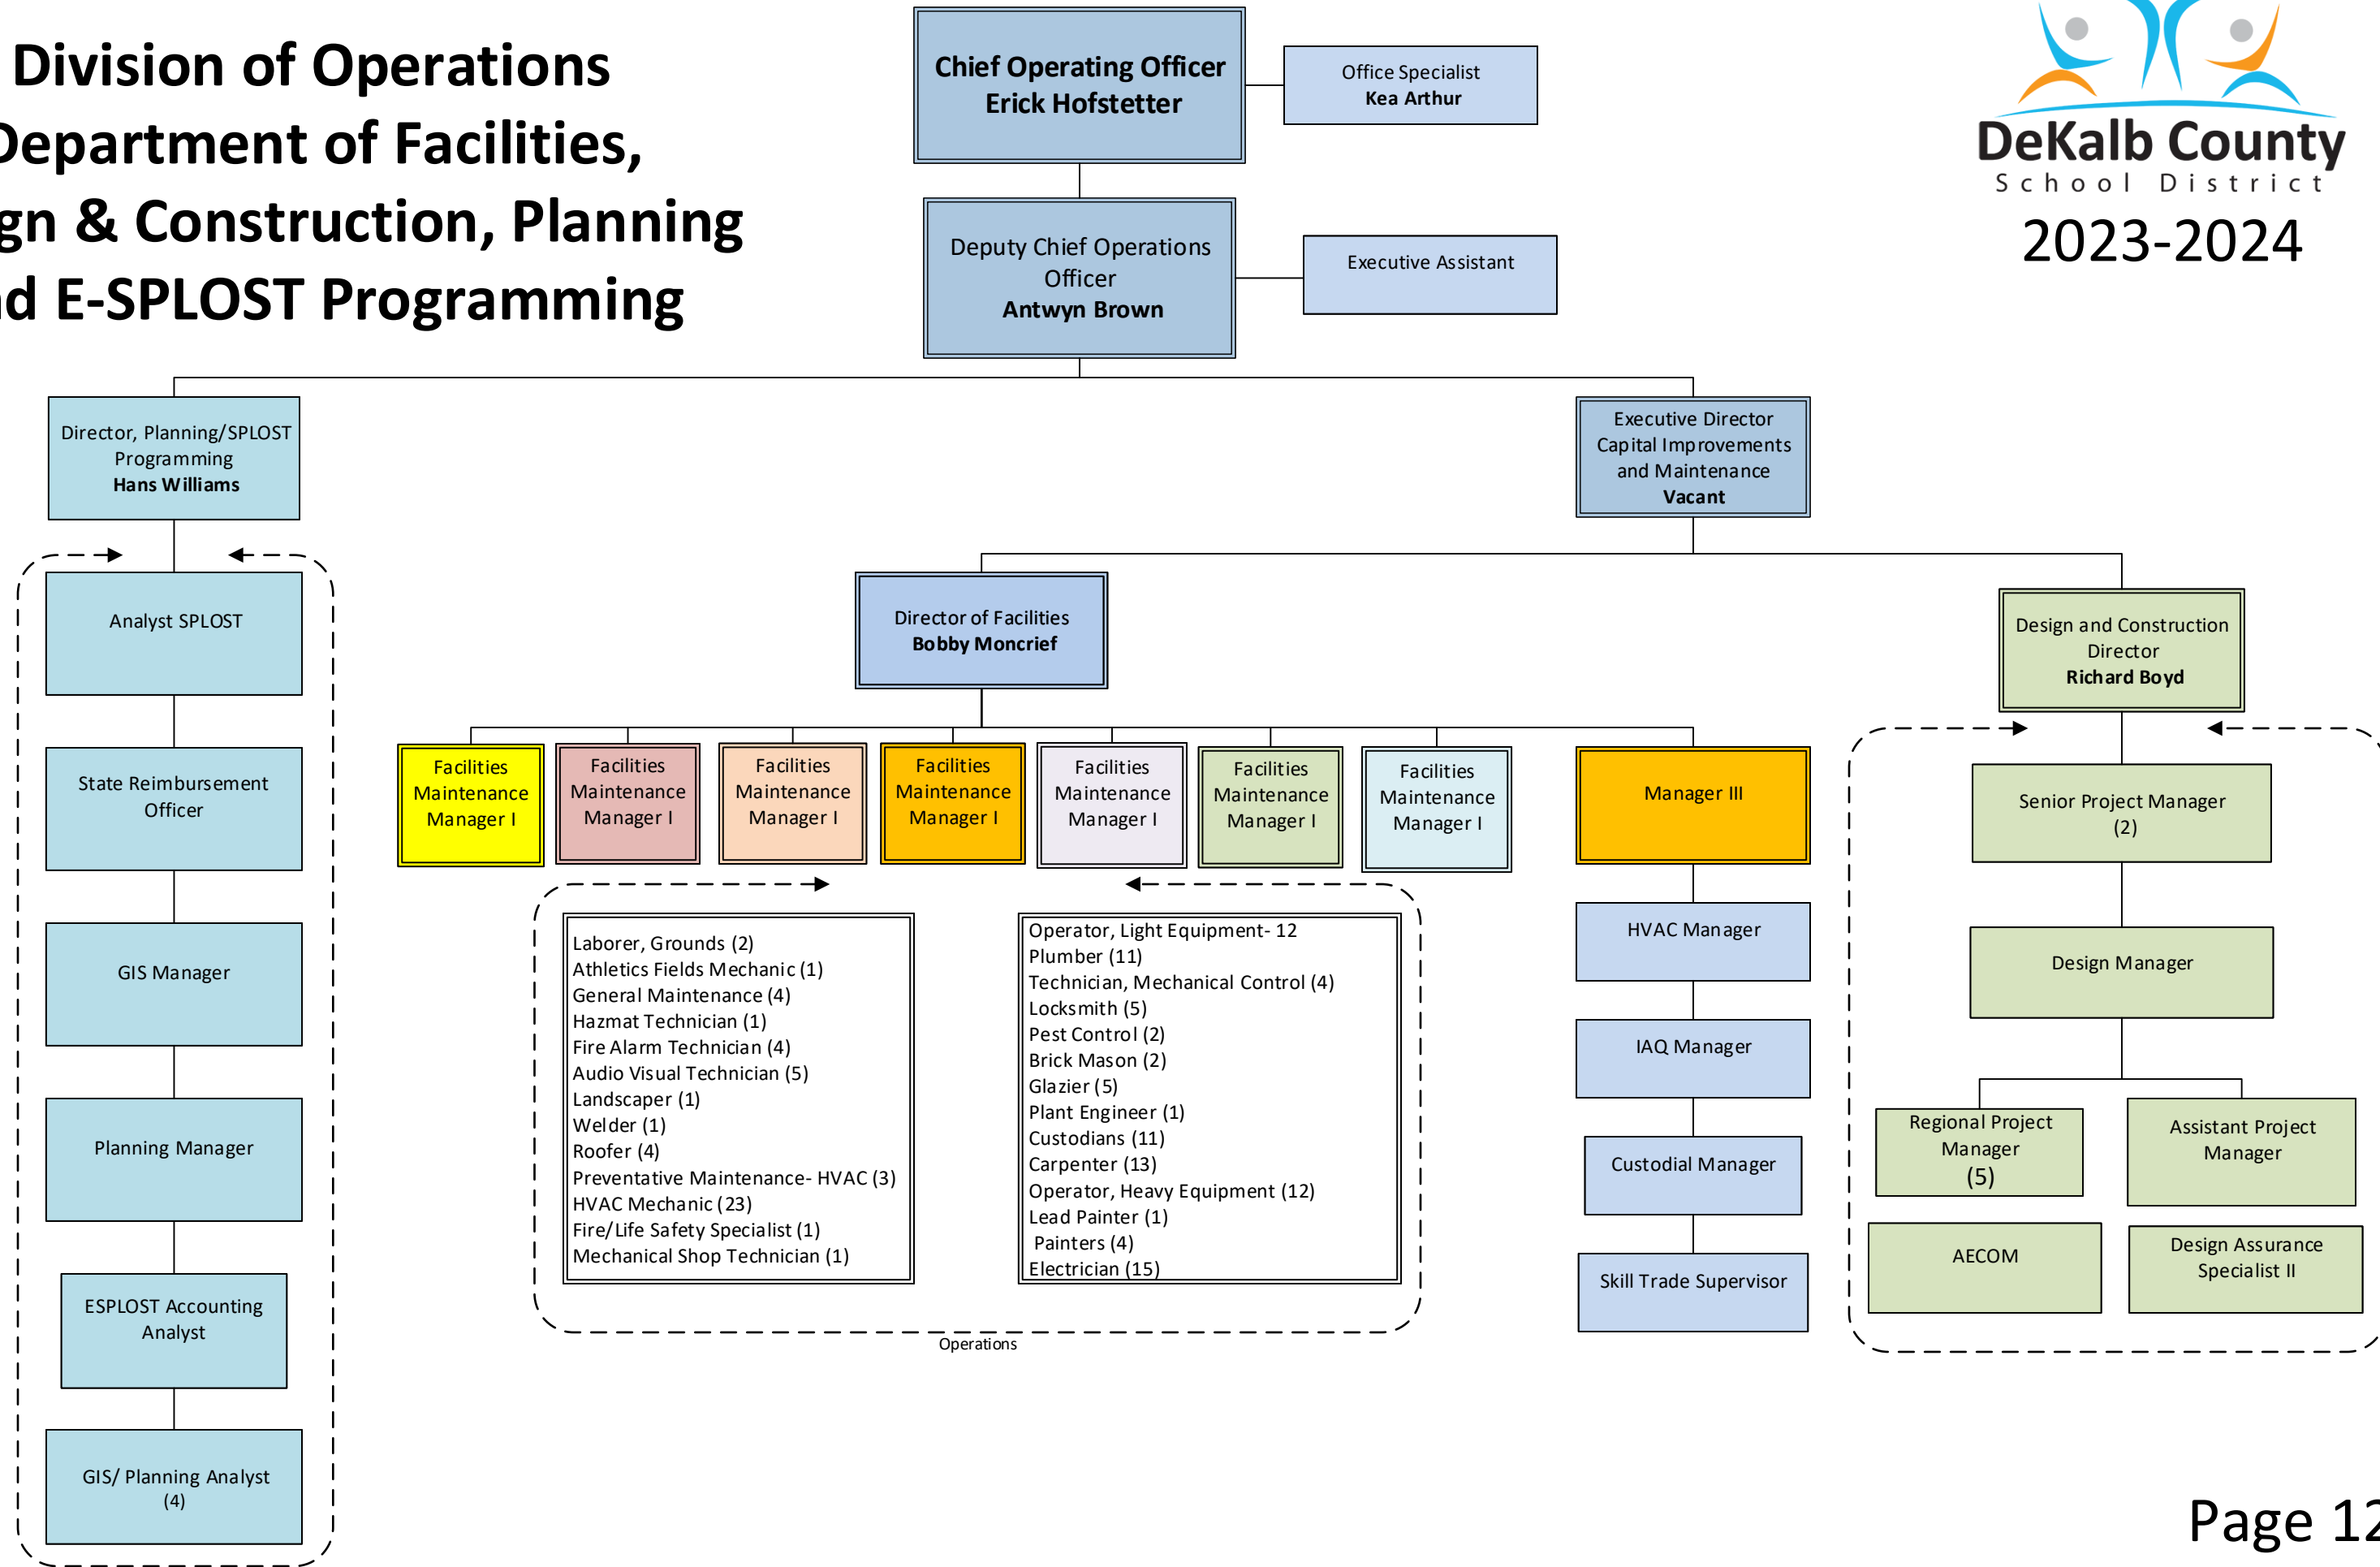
Division of Operations
Department of Facilities,
gn & Construction, Planning
d E-SPLOST Programming

Chief Operating Officer
Erick Hofstetter

Office Specialist
Kea Arthur

DeKalb County
School District
2023-2024

Deputy Chief Operations Officer
Antwyn Brown

Executive Assistant

Director, Planning/SPLOST Programming
Hans Williams

Executive Director Capital Improvements and Maintenance
Vacant

Analyst SPLOST

State Reimbursement Officer

GIS Manager

Planning Manager

ESPLOST Accounting Analyst

GIS/ Planning Analyst (4)

Director of Facilities
Bobby Moncrief

Design and Construction Director
Richard Boyd

Facilities Maintenance Manager I

Facilities Maintenance Manager I

Facilities Maintenance Manager I

Facilities Maintenance Manager I

Facilities Maintenance Manager I

Facilities Maintenance Manager I

Facilities Maintenance Manager I

Manager III

Laborer, Grounds (2)
Athletics Fields Mechanic (1)
General Maintenance (4)
Hazmat Technician (1)
Fire Alarm Technician (4)
Audio Visual Technician (5)
Landscaper (1)
Welder (1)
Roofer (4)
Preventative Maintenance- HVAC (3)
HVAC Mechanic (23)
Fire/Life Safety Specialist (1)
Mechanical Shop Technician (1)

Operator, Light Equipment- 12
Plumber (11)
Technician, Mechanical Control (4)
Locksmith (5)
Pest Control (2)
Brick Mason (2)
Glazier (5)
Plant Engineer (1)
Custodians (11)
Carpenter (13)
Operator, Heavy Equipment (12)
Lead Painter (1)
Painters (4)
Electrician (15)

Operations

HVAC Manager

IAQ Manager

Custodial Manager

Skill Trade Supervisor

Senior Project Manager (2)

Design Manager

Regional Project Manager (5)

Assistant Project Manager

AECOM

Design Assurance Specialist II

Page 12